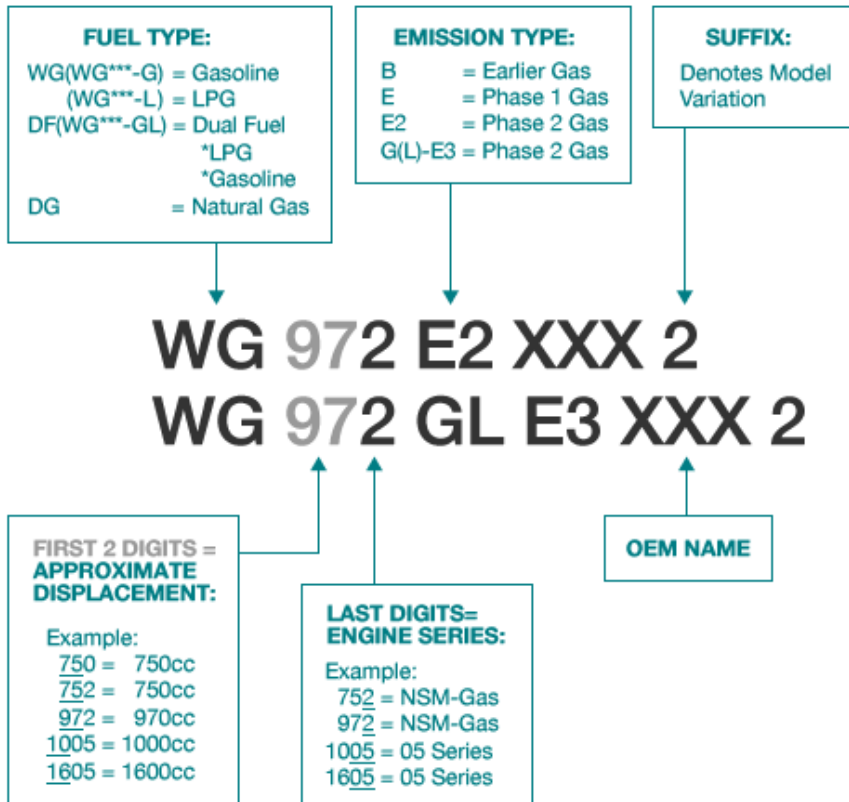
FUEL TYPE:
WG(WG***-G) = Gasoline
(WG***-L) = LPG
DF(WG***-GL) = Dual Fuel
*LPG
*Gasoline
DG = Natural Gas

EMISSION TYPE:
B = Earlier Gas
E = Phase 1 Gas
E2 = Phase 2 Gas
G(L)-E3 = Phase 2 Gas

SUFFIX:
Denotes Model Variation

WG 972 E2 XXX 2
WG 972 GL E3 XXX 2

FIRST 2 DIGITS = APPROXIMATE DISPLACEMENT:
Example:
750 = 750cc
752 = 750cc
972 = 970cc
1005 = 1000cc
1605 = 1600cc

LAST DIGITS= ENGINE SERIES:
Example:
752 = NSM-Gas
972 = NSM-Gas
1005 = 05 Series
1605 = 05 Series

OEM NAME